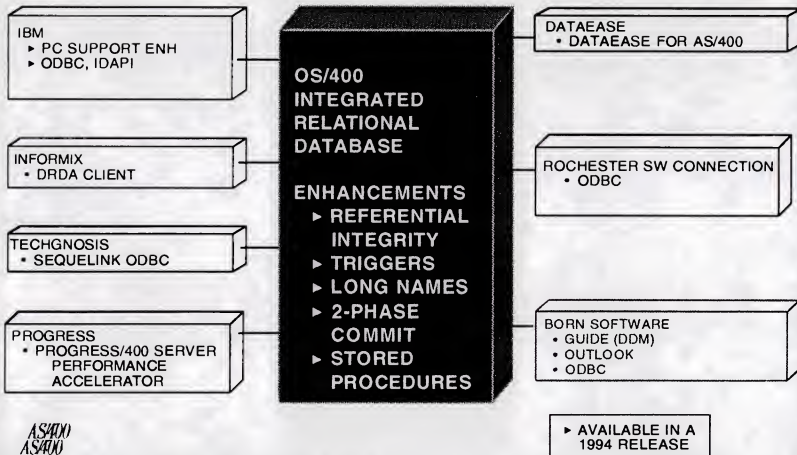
IBM
▸ PC SUPPORT ENH
▸ ODBC, IDAPI

INFORMIX
• DRDA CLIENT

TECHGNOSIS
• SEQUELINK ODBC

PROGRESS
• PROGRESS/400 SERVER PERFORMANCE ACCELERATOR

OS/400 INTEGRATED RELATIONAL DATABASE

ENHANCEMENTS
▸ REFERENTIAL INTEGRITY
▸ TRIGGERS
▸ LONG NAMES
▸ 2-PHASE COMMIT
▸ STORED PROCEDURES

DATAEASE
• DATAEASE FOR AS/400

ROCHESTER SW CONNECTION
• ODBC

BORN SOFTWARE
• GUIDE (DDM)
• OUTLOOK
• ODBC

AS/400
AS/400

▸ AVAILABLE IN A 1994 RELEASE